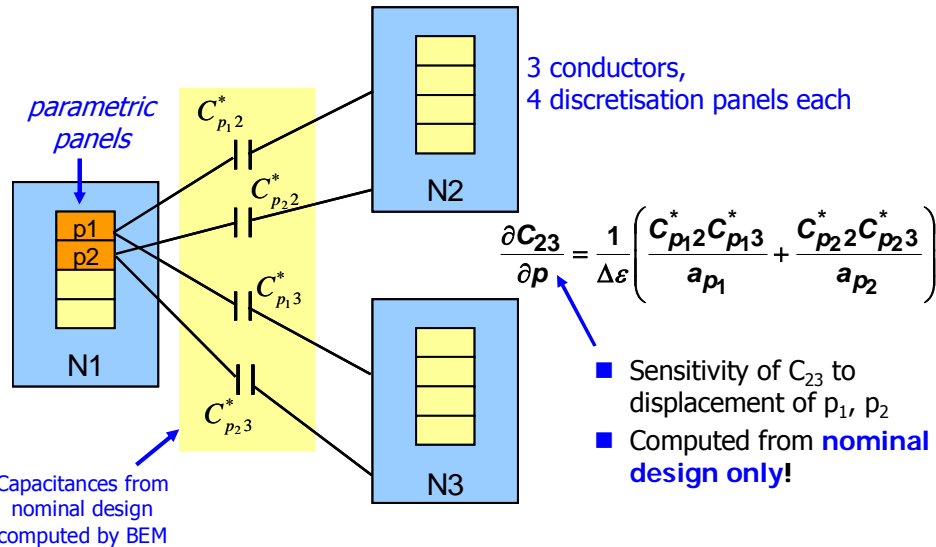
parametric panels

$C^*_{p_1 2}$

$C^*_{p_2 2}$

$C^*_{p_1 3}$

$C^*_{p_2 3}$

p1
p2

N1

N2

N3

3 conductors,
4 discretisation panels each

$\frac{\partial C_{23}}{\partial p} = \frac{1}{\Delta \varepsilon}\left( \frac{C^*_{p_1 2} C^*_{p_1 3}}{a_{p_1}} + \frac{C^*_{p_2 2} C^*_{p_2 3}}{a_{p_2}} \right)$

Sensitivity of $C_{23}$ to displacement of $p_1$, $p_2$

Computed from nominal design only!

Capacitances from nominal design computed by BEM